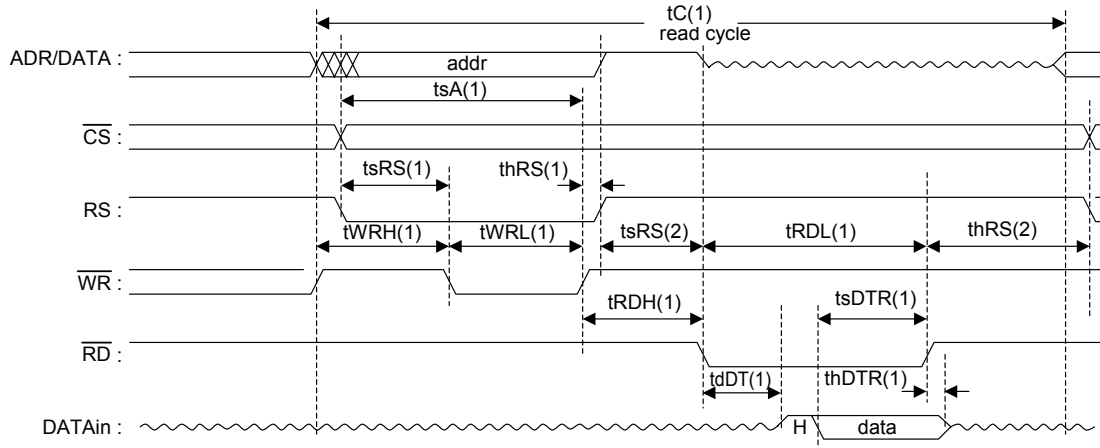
tC(1)
read cycle

ADR/DATA :
addr
tsA(1)

$\overline{CS}$ :
tsRS(1)
thRS(1)

RS :
tWRH(1)
tWRL(1)
tsRS(2)
tRDL(1)
thRS(2)

$\overline{WR}$ :
tRDH(1)
tsDTR(1)

$\overline{RD}$ :
tdDT(1)
thDTR(1)

DATAin :
H
data